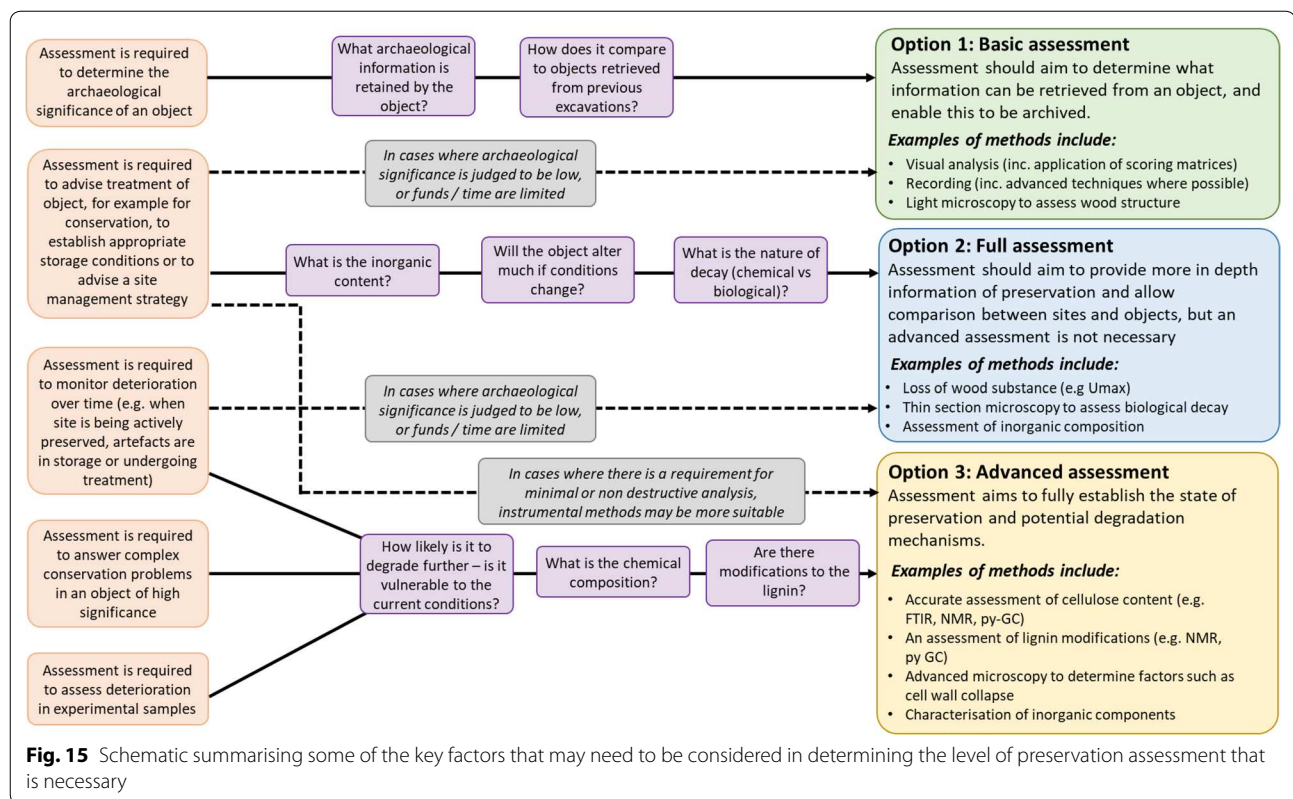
Assessment is required to determine the archaeological significance of an object

What archaeological information is retained by the object?

How does it compare to objects retrieved from previous excavations?

Option 1: Basic assessment
Assessment should aim to determine what information can be retrieved from an object, and enable this to be archived.

Examples of methods include:
• Visual analysis (inc. application of scoring matrices)
• Recording (inc. advanced techniques where possible)
• Light microscopy to assess wood structure

Assessment is required to advise treatment of object, for example for conservation, to establish appropriate storage conditions or to advise a site management strategy

In cases where archaeological significance is judged to be low, or funds / time are limited

What is the inorganic content?

Will the object alter much if conditions change?

What is the nature of decay (chemical vs biological)?

Option 2: Full assessment
Assessment should aim to provide more in depth information of preservation and allow comparison between sites and objects, but an advanced assessment is not necessary

Examples of methods include:
• Loss of wood substance (e.g Umax)
• Thin section microscopy to assess biological decay
• Assessment of inorganic composition

Assessment is required to monitor deterioration over time (e.g. when site is being actively preserved, artefacts are in storage or undergoing treatment)

In cases where archaeological significance is judged to be low, or funds / time are limited

In cases where there is a requirement for minimal or non destructive analysis, instrumental methods may be more suitable

Option 3: Advanced assessment
Assessment aims to fully establish the state of preservation and potential degradation mechanisms.

Assessment is required to answer complex conservation problems in an object of high significance

How likely is it to degrade further – is it vulnerable to the current conditions?

What is the chemical composition?

Are there modifications to the lignin?

Examples of methods include:
• Accurate assessment of cellulose content (e.g. FTIR, NMR, py-GC)
• An assessment of lignin modifications (e.g. NMR, py GC)
• Advanced microscopy to determine factors such as cell wall collapse
• Characterisation of inorganic components

Assessment is required to assess deterioration in experimental samples

Fig. 15 Schematic summarising some of the key factors that may need to be considered in determining the level of preservation assessment that is necessary